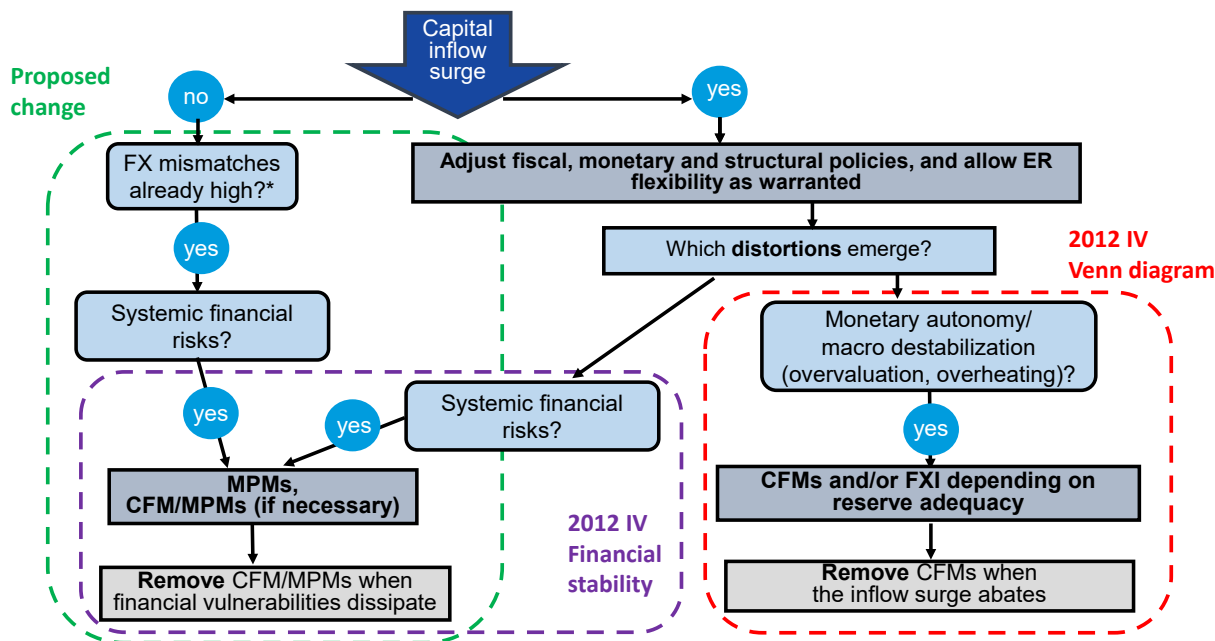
Capital inflow surge

Proposed change

no

yes

FX mismatches already high?*

Adjust fiscal, monetary and structural policies, and allow ER flexibility as warranted

yes

Which distortions emerge?

2012 IV Venn diagram

Systemic financial risks?

Monetary autonomy/ macro destabilization (overvaluation, overheating)?

yes

yes

Systemic financial risks?

yes

MPMs, CFM/MPMs (if necessary)

CFMs and/or FXI depending on reserve adequacy

2012 IV Financial stability

Remove CFM/MPMs when financial vulnerabilities dissipate

Remove CFMs when the inflow surge abates